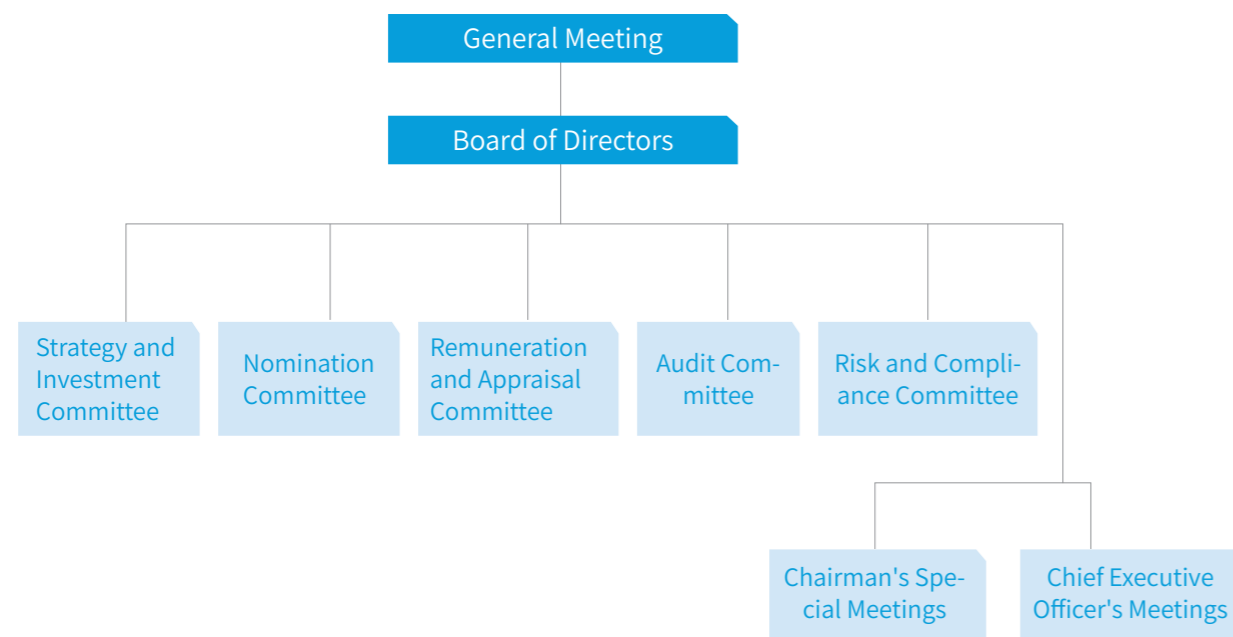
General Meeting

Board of Directors

Strategy and Investment Committee

Nomination Committee

Remuneration and Appraisal Committee

Audit Committee

Risk and Compliance Committee

Chairman's Special Meetings

Chief Executive Officer's Meetings